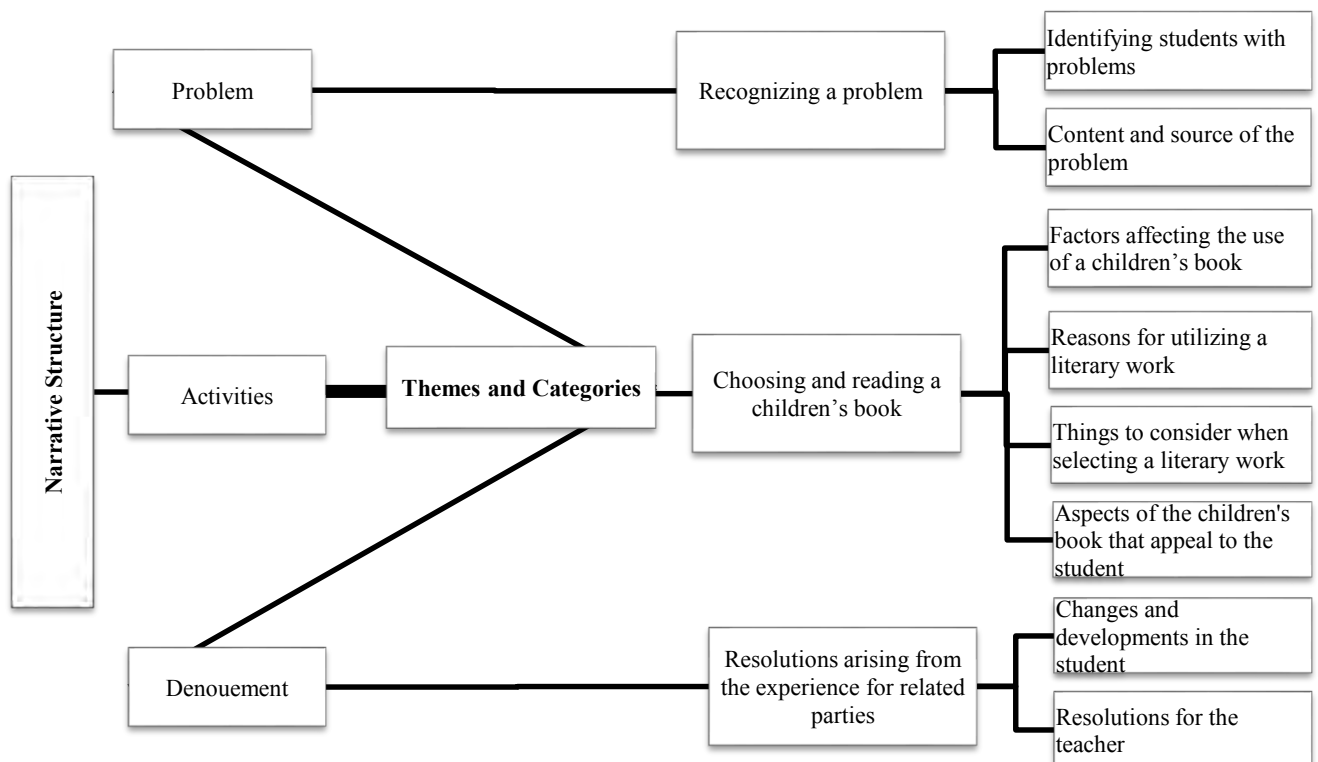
Narrative Structure

Problem

Activities

Denouement

Themes and Categories

Recognizing a problem

Identifying students with problems

Content and source of the problem

Choosing and reading a children’s book

Factors affecting the use of a children’s book

Reasons for utilizing a literary work

Things to consider when selecting a literary work

Aspects of the children's book that appeal to the student

Resolutions arising from the experience for related parties

Changes and developments in the student

Resolutions for the teacher